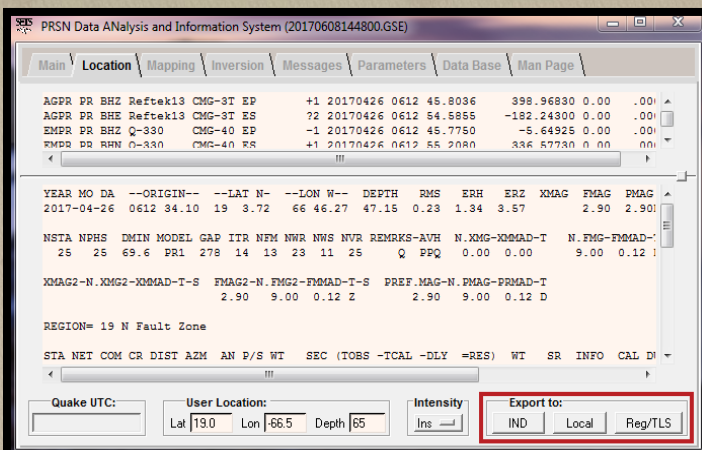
PRSN Data ANalysis and Information System (20170608144800.GSE)

Main | Location | Mapping | Inversion | Messages | Parameters | Data Base | Man Page

AGPR PR BHZ Reftek13 CMG-3T EP +1 20170426 0612 45.8036 398.96830 0.00 .00
AGPR PR BHE Reftek13 CMG-3T ES ?2 20170426 0612 54.5855 -182.24300 0.00 .00
EMPR PR BHZ Q-330 CMG-40 EP -1 20170426 0612 45.7750 -5.64925 0.00 .00
EMPR PR BHN Q-330 CMG-40 ES +1 20170426 0612 55.2080 336.57730 0.00 .00

YEAR MO DA --ORIGIN-- --LAT N- --LON W-- DEPTH RMS ERH ERZ XMAG FMAG PMAG
2017-04-26 0612 34.10 19 3.72 66 46.27 47.15 0.23 1.34 3.57 2.90 2.90

NSTA NPHS DMIN MODEL GAP ITR NFM NWR NWS NVR REMRKS-AVH N.XMG-XMMAD-T N.FMG-FMMAD-
25 25 69.6 PR1 278 14 13 23 11 25 Q PPQ 0.00 0.00 9.00 0.12

XMAG2-N.XMG2-XMMAD-T-S FMAG2-N.FMG2-FMMAD-T-S PREF.MAG-N.PMAG-PRMAD-T
2.90 9.00 0.12 Z 2.90 9.00 0.12 D

REGION= 19 N Fault Zone

STA NET COM CR DIST AZM AN P/S WT SEC (TOBS -TCAL -DLY =RES) WT SR INFO CAL D

Quake UTC:
User Location:
Lat 19.0 Lon -66.5 Depth 65
Intensity
Ins
Export to:
IND Local Reg/TLS